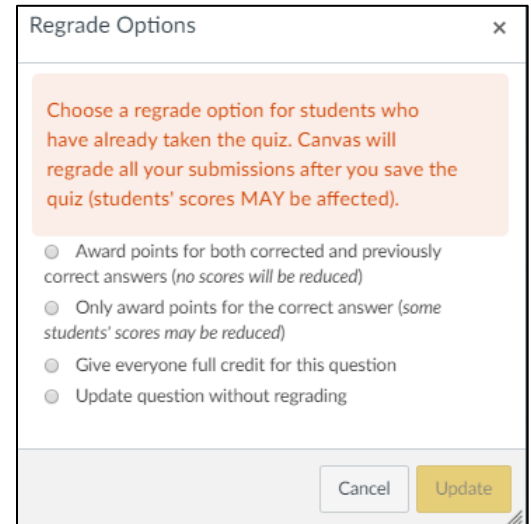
Regrade Options ×

Choose a regrade option for students who have already taken the quiz. Canvas will regrade all your submissions after you save the quiz (students' scores MAY be affected).

Award points for both corrected and previously correct answers (no scores will be reduced)

Only award points for the correct answer (some students' scores may be reduced)

Give everyone full credit for this question

Update question without regrading

Cancel Update